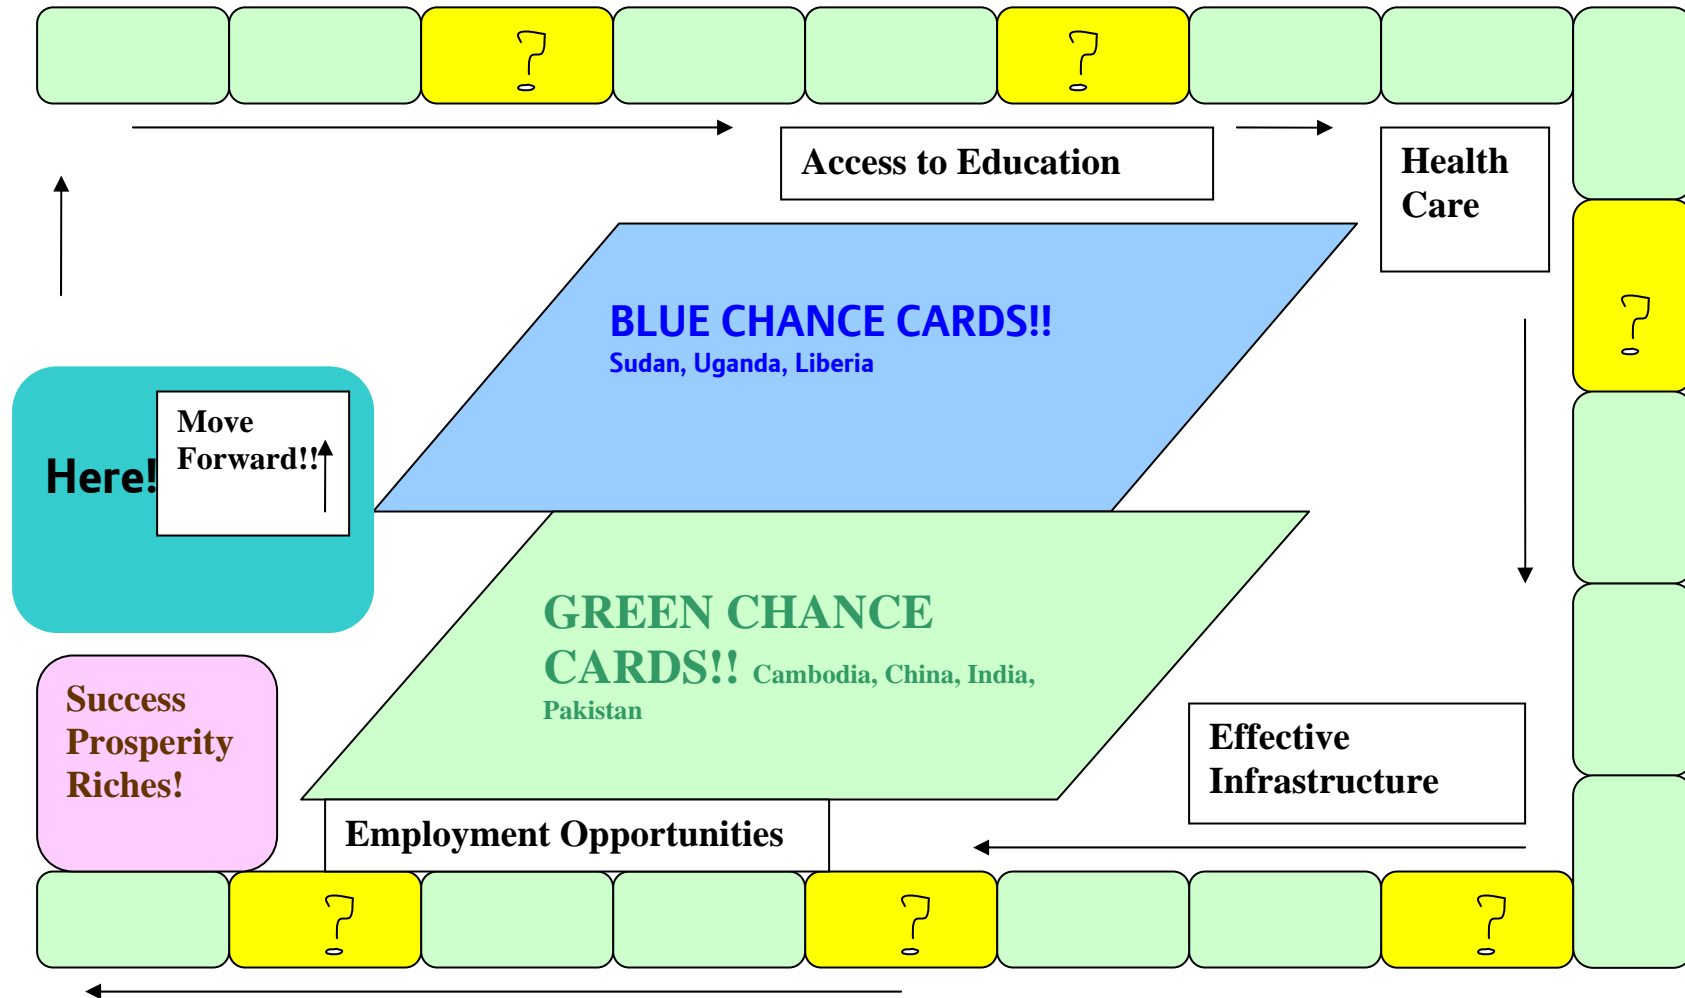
?

?

Access to Education

Health Care

?

BLUE CHANCE CARDS!!
Sudan, Uganda, Liberia

Here!

Move Forward!!

GREEN CHANCE CARDS!! Cambodia, China, India, Pakistan

Success Prosperity Riches!

Effective Infrastructure

Employment Opportunities

?

?

?